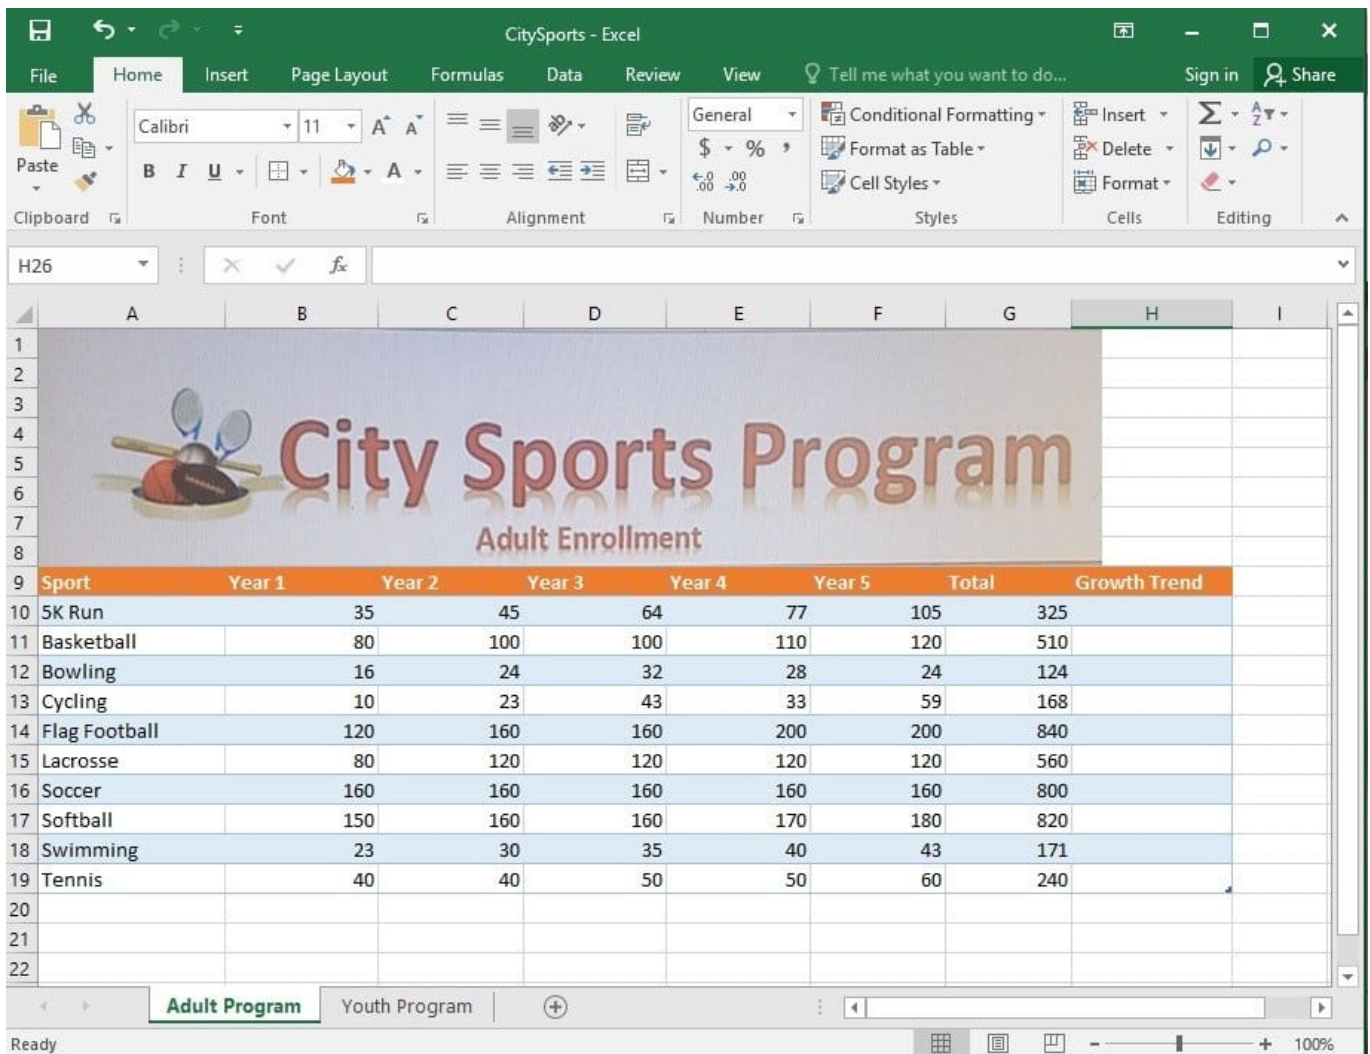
CitySports - Excel

File | Home | Insert | Page Layout | Formulas | Data | Review | View | Tell me what you want to do... | Sign in | Share

Paste | Calibri | 11 | B | I | U | General | $ - % , | Conditional Formatting | Format as Table | Cell Styles | Insert | Delete | Format

Clipboard | Font | Alignment | Number | Styles | Cells | Editing

H26 | $f_x$

City Sports Program
Adult Enrollment

| | A | B | C | D | E | F | G | H |
|---|---|---|---|---|---|---|---|---|
| 9 | Sport | Year 1 | Year 2 | Year 3 | Year 4 | Year 5 | Total | Growth Trend |
| 10 | 5K Run | 35 | 45 | 64 | 77 | 105 | 325 | |
| 11 | Basketball | 80 | 100 | 100 | 110 | 120 | 510 | |
| 12 | Bowling | 16 | 24 | 32 | 28 | 24 | 124 | |
| 13 | Cycling | 10 | 23 | 43 | 33 | 59 | 168 | |
| 14 | Flag Football | 120 | 160 | 160 | 200 | 200 | 840 | |
| 15 | Lacrosse | 80 | 120 | 120 | 120 | 120 | 560 | |
| 16 | Soccer | 160 | 160 | 160 | 160 | 160 | 800 | |
| 17 | Softball | 150 | 160 | 160 | 170 | 180 | 820 | |
| 18 | Swimming | 23 | 30 | 35 | 40 | 43 | 171 | |
| 19 | Tennis | 40 | 40 | 50 | 50 | 60 | 240 | |

Adult Program | Youth Program

Ready | 100%